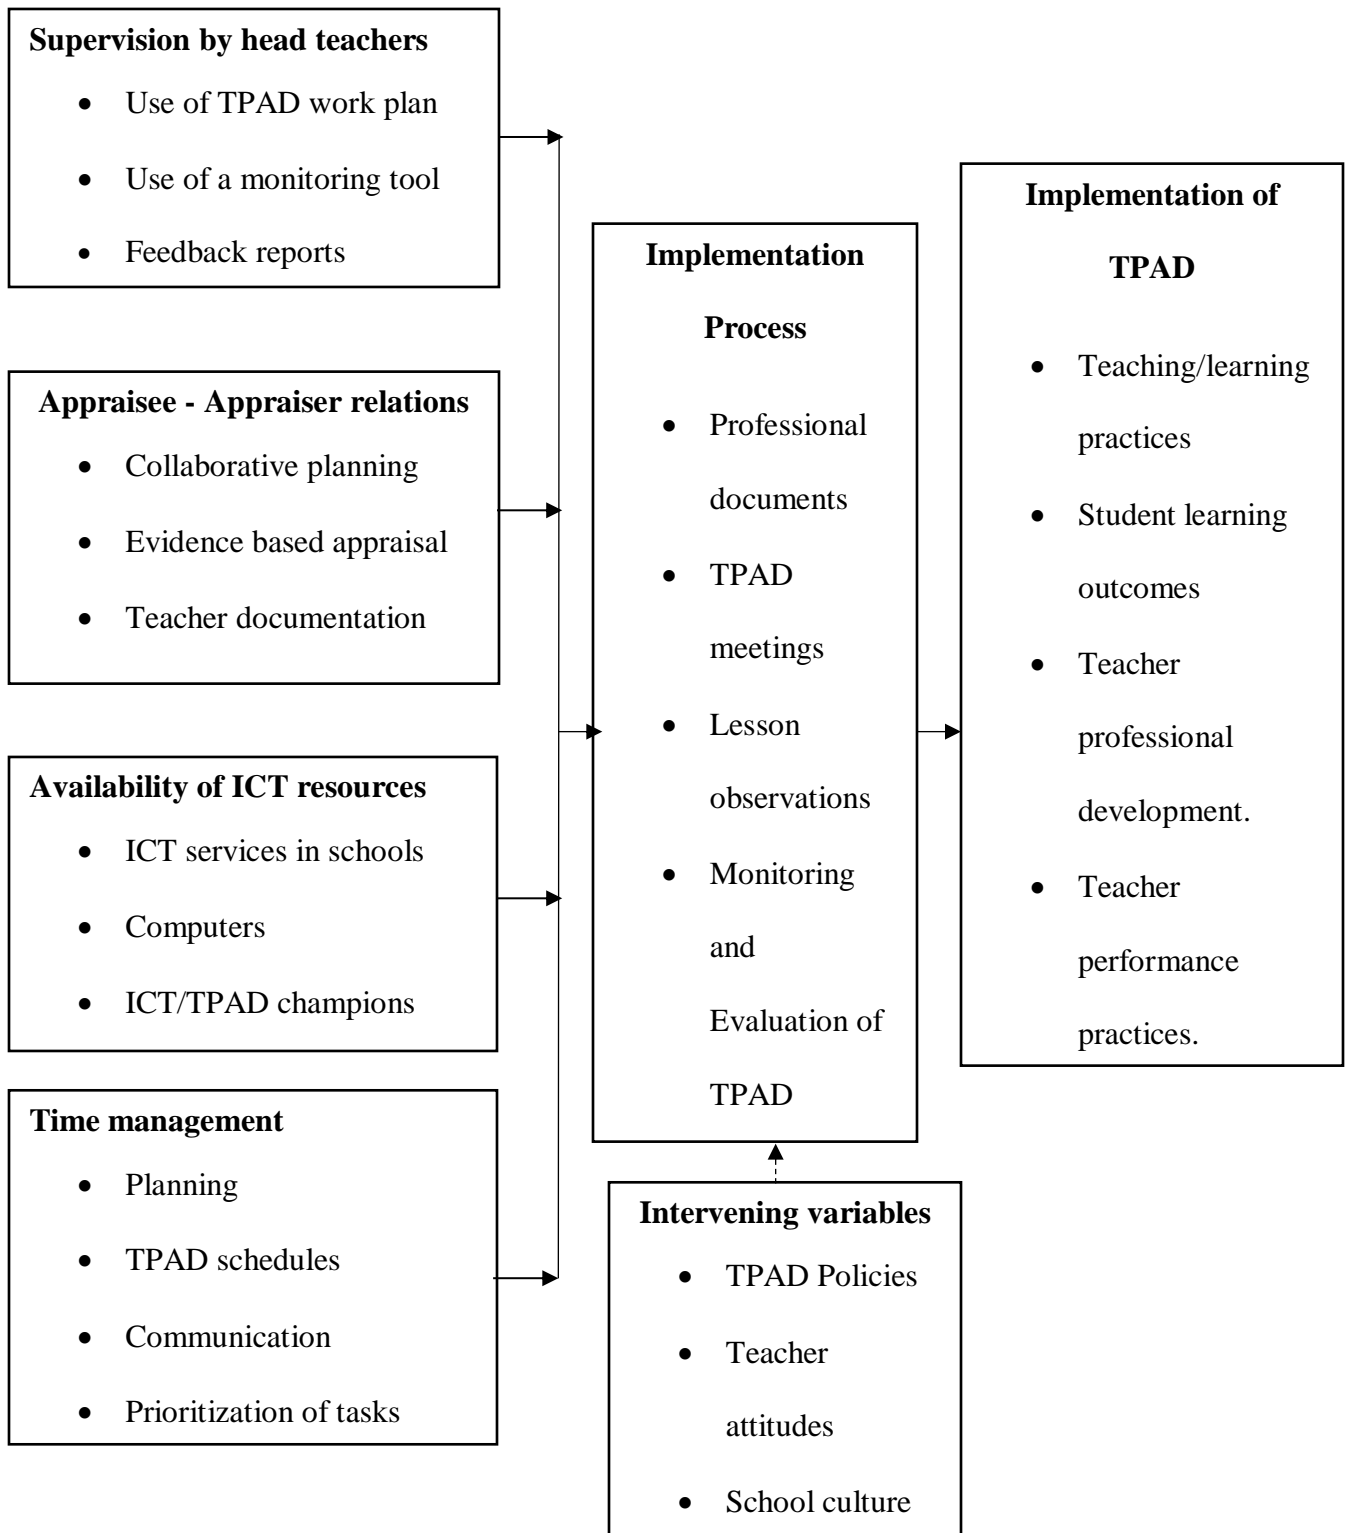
**Supervision by head teachers**
- Use of TPAD work plan
- Use of a monitoring tool
- Feedback reports

**Appraisee - Appraiser relations**
- Collaborative planning
- Evidence based appraisal
- Teacher documentation

**Availability of ICT resources**
- ICT services in schools
- Computers
- ICT/TPAD champions

**Time management**
- Planning
- TPAD schedules
- Communication
- Prioritization of tasks

**Implementation Process**
- Professional documents
- TPAD meetings
- Lesson observations
- Monitoring and Evaluation of TPAD

**Implementation of TPAD**
- Teaching/learning practices
- Student learning outcomes
- Teacher professional development.
- Teacher performance practices.

**Intervening variables**
- TPAD Policies
- Teacher attitudes
- School culture